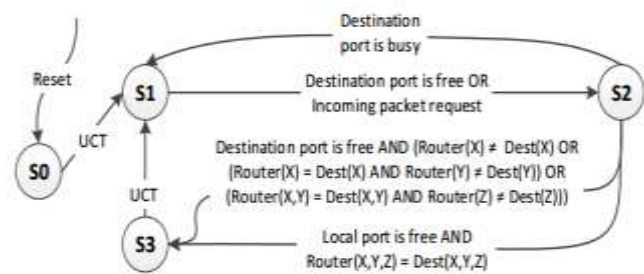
Destination port is busy

Reset

S1

Destination port is free OR Incoming packet request

S2

UCT

S0

Destination port is free AND (Router(X) ≠ Dest(X) OR (Router(X) = Dest(X) AND Router(Y) ≠ Dest(Y)) OR (Router(X,Y) = Dest(X,Y) AND Router(Z) ≠ Dest(Z)))

UCT

S3

Local port is free AND Router(X,Y,Z) = Dest(X,Y,Z)